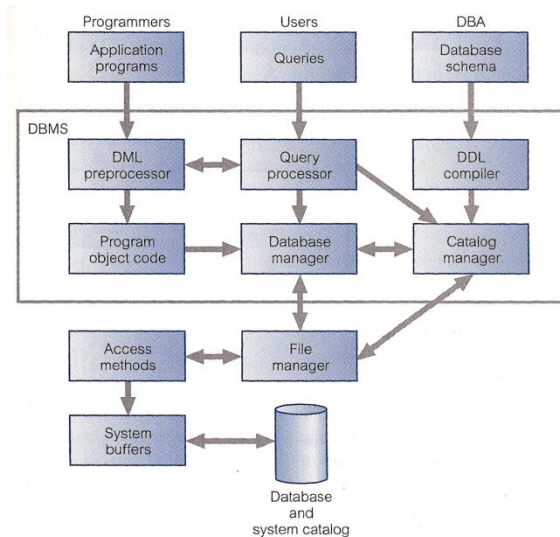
Programmers

Users

DBA

Application programs

Queries

Database schema

DBMS

DML preprocessor

Query processor

DDL compiler

Program object code

Database manager

Catalog manager

Access methods

File manager

System buffers

Database and system catalog